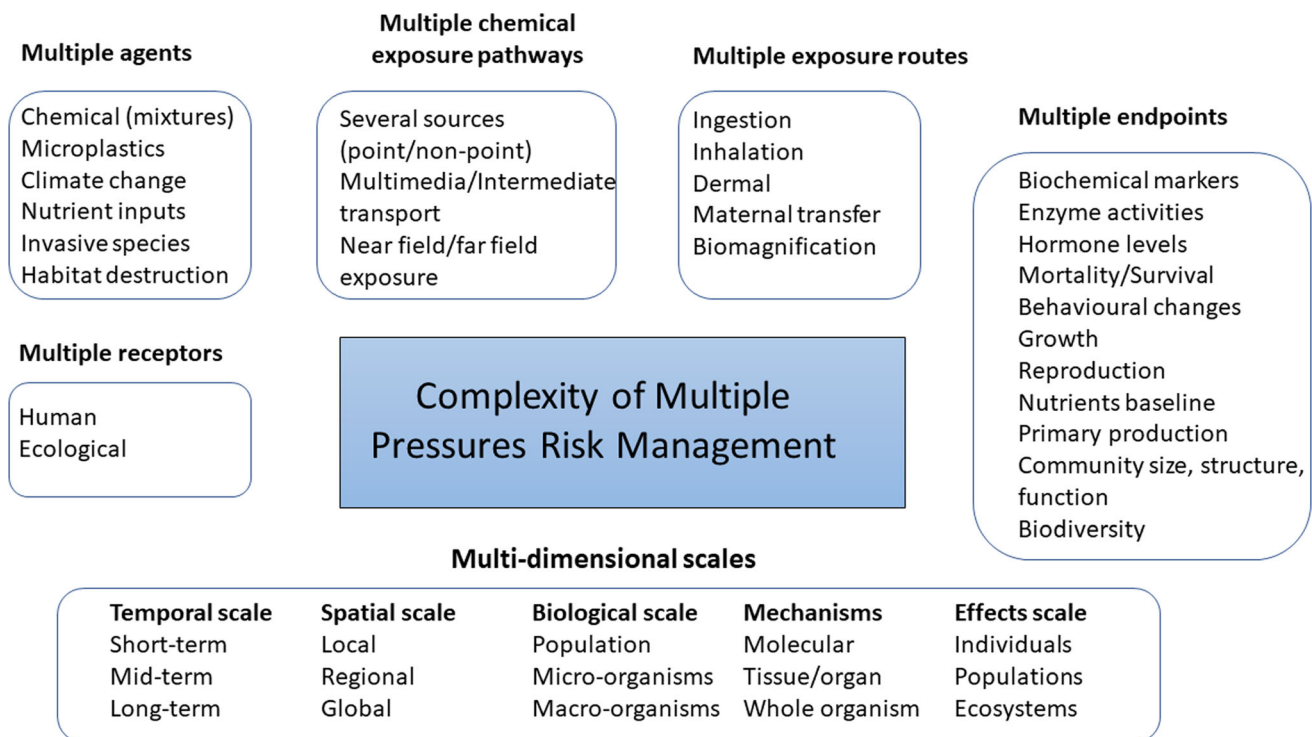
Multiple agents

Chemical (mixtures)
Microplastics
Climate change
Nutrient inputs
Invasive species
Habitat destruction

Multiple chemical exposure pathways

Several sources (point/non-point)
Multimedia/Intermediate transport
Near field/far field exposure

Multiple exposure routes

Ingestion
Inhalation
Dermal
Maternal transfer
Biomagnification

Multiple endpoints

Biochemical markers
Enzyme activities
Hormone levels
Mortality/Survival
Behavioural changes
Growth
Reproduction
Nutrients baseline
Primary production
Community size, structure, function
Biodiversity

Multiple receptors

Human
Ecological

Complexity of Multiple Pressures Risk Management

Multi-dimensional scales

| Temporal scale | Spatial scale | Biological scale | Mechanisms | Effects scale |
|---|---|---|---|---|
| Short-term | Local | Population | Molecular | Individuals |
| Mid-term | Regional | Micro-organisms | Tissue/organ | Populations |
| Long-term | Global | Macro-organisms | Whole organism | Ecosystems |